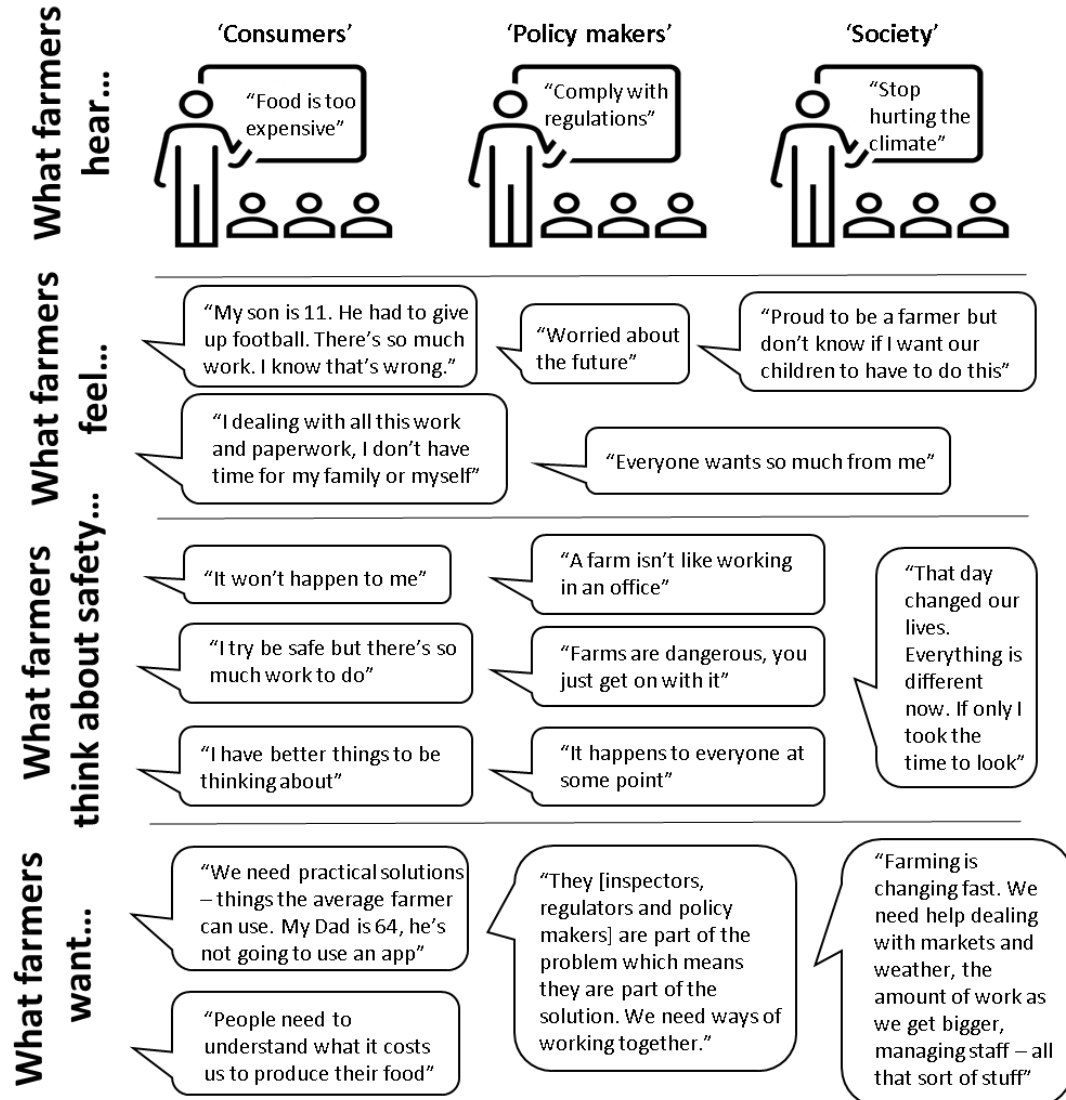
What farmers hear...

'Consumers'

"Food is too expensive"

'Policy makers'

"Comply with regulations"

'Society'

"Stop hurting the climate"

What farmers feel...

"My son is 11. He had to give up football. There's so much work. I know that's wrong."

"Worried about the future"

"Proud to be a farmer but don't know if I want our children to have to do this"

"I dealing with all this work and paperwork, I don't have time for my family or myself"

"Everyone wants so much from me"

What farmers think about safety...

"It won't happen to me"

"A farm isn't like working in an office"

"That day changed our lives. Everything is different now. If only I took the time to look"

"I try be safe but there's so much work to do"

"Farms are dangerous, you just get on with it"

"I have better things to be thinking about"

"It happens to everyone at some point"

What farmers want...

"We need practical solutions – things the average farmer can use. My Dad is 64, he's not going to use an app"

"They [inspectors, regulators and policy makers] are part of the problem which means they are part of the solution. We need ways of working together."

"Farming is changing fast. We need help dealing with markets and weather, the amount of work as we get bigger, managing staff – all that sort of stuff"

"People need to understand what it costs us to produce their food"